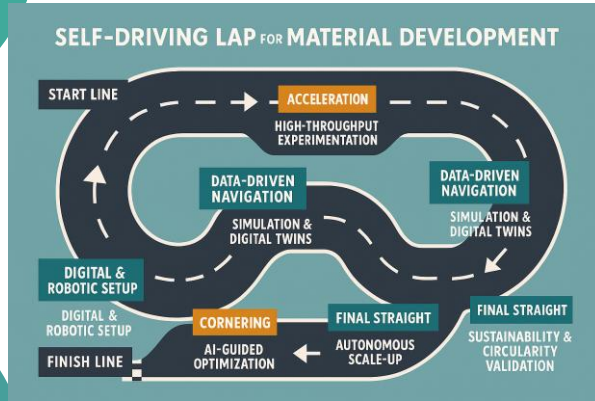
SELF-DRIVING LAP FOR MATERIAL DEVELOPMENT

START LINE

ACCELERATION

HIGH-THROUGHPUT EXPERIMENTATION

DATA-DRIVEN NAVIGATION

SIMULATION & DIGITAL TWINS

DATA-DRIVEN NAVIGATION

SIMULATION & DIGITAL TWINS

DIGITAL & ROBOTIC SETUP

DIGITAL & ROBOTIC SETUP

CORNERING

FINAL STRAIGHT

FINAL STRAIGHT

SUSTAINABILITY & CIRCULARITY VALIDATION

FINISH LINE

AI-GUIDED OPTIMIZATION

AUTONOMOUS SCALE-UP